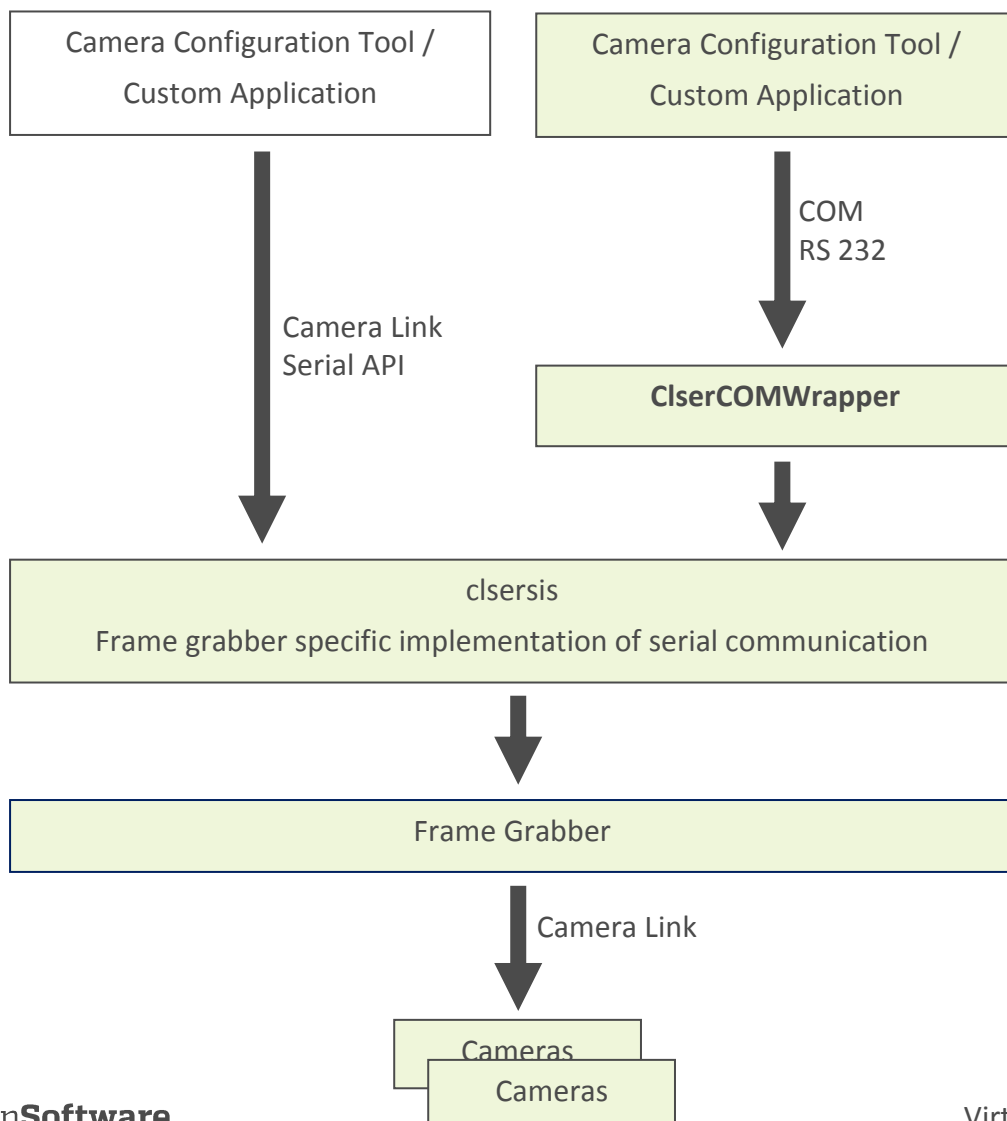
Camera Configuration Tool / Custom Application

Camera Configuration Tool / Custom Application

COM
RS 232

Camera Link
Serial API

**ClserCOMWrapper**

clsersis
Frame grabber specific implementation of serial communication

Frame Grabber

Camera Link

Cameras

Cameras

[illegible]nSoftware

Virt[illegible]